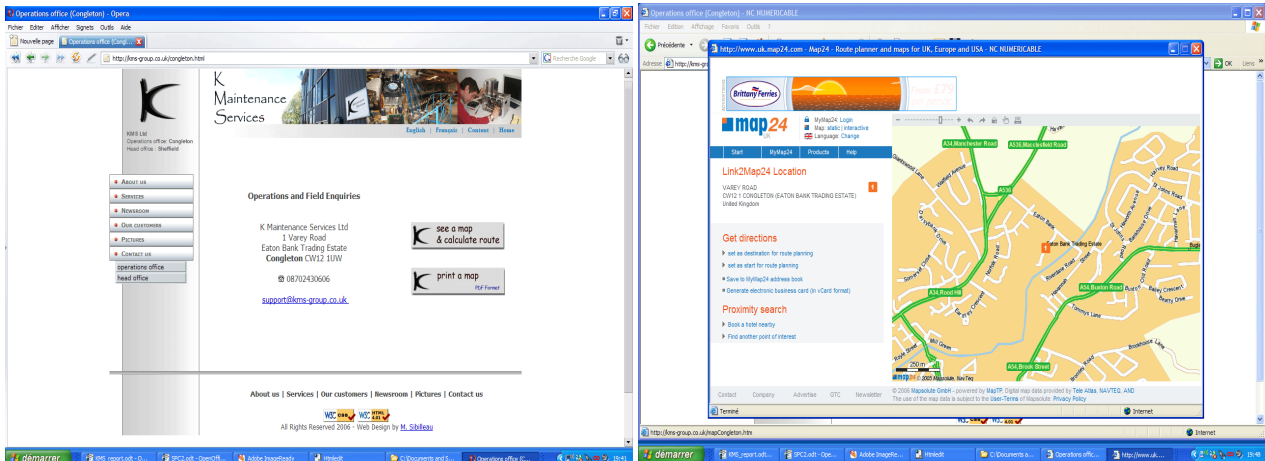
Operations office (Congleton) - Opera

Fichier Editer Afficher Signets Outils Aide

Nouvelle page Operations office (Congl...

http://kms-group.co.uk/congleton.html

Recherche Google

K Maintenance Services

KMS Ltd
Operations office : Congleton
Head office : Sheffield

English | Français | Contact | Home

About us
Services
Newsroom
Our customers
Pictures
Contact us
operations office
head office

Operations and Field Enquiries

K Maintenance Services Ltd
1 Varey Road
Eaton Bank Trading Estate
Congleton CW12 1UW

☎ 08702430606

support@kms-group.co.uk

see a map & calculate route

print a map
PDF Format

About us | Services | Our customers | Newsroom | Pictures | Contact us

W3C CSS W3C HTML 4.01

All Rights Reserved 2006 - Web Design by M. Sibilleau

démarrer KMS_report.odt - O... SPC2.odt - OpenOffi... Adobe ImageReady Htmledit C:\Documents and S... Operations office (C... 19:41

Operations office (Congleton) - NC NUMERICABLE

Fichier Edition Affichage Favoris Outils ?

Précédente

Adresse http://kms-

OK Liens

http://www.uk.map24.com - Map24 - Route planner and maps for UK, Europe and USA - NC NUMERICABLE

Brittany Ferries

From £79

map24

MyMap24: Login
Map: static | interactive
Language: Change

Start MyMap24 Products Help

Link2Map24 Location

VAREY ROAD
CW12 1 CONGLETON (EATON BANK TRADING ESTATE)
United Kingdom

Get directions

set as destination for route planning
set as start for route planning
Save to MyMap24 address book
Generate electronic business card (in vCard format)

Proximity search

Book a hotel nearby
Find another point of interest

A34,Manchester Road
A536,Macclesfield Road
A536
Eaton Bank Trading Estate
A34,Rood Hill
A54,Buxton Road
A54,Brook Street
Bosl
250 m
© 2005 Mapsolute, NavTeq

Contact Company Advertise GTC Newsletter

© 2006 Mapsolute GmbH - powered by MapTP, Digital map data provided by Tele Atlas, NAVTEQ, AND
The use of the map data is subject to the User-Terms of Mapsolute. Privacy Policy

Terminé Internet

http://kms-group.co.uk/mapCongleton.htm Internet

démarrer KMS_report.odt... SPC2.odt - Ope... Adobe ImageRe... Htmledit C:\Documents a... Operations offic... http://www.uk.... 19:46